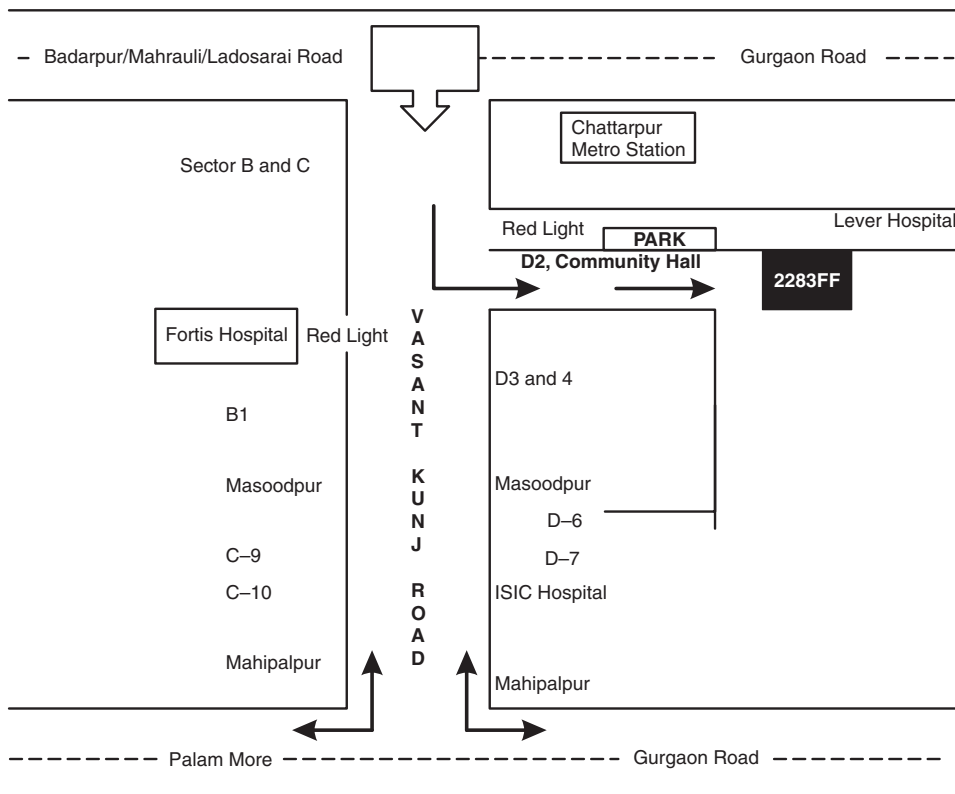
Badarpur/Mahrauli/Ladosarai Road

Gurgaon Road

Chattarpur Metro Station

Sector B and C

Red Light

PARK

Lever Hospital

D2, Community Hall

2283FF

Fortis Hospital

Red Light

VASANT KUNJ ROAD

D3 and 4

B1

Masoodpur

Masoodpur

D–6

C–9

D–7

C–10

ISIC Hospital

Mahipalpur

Mahipalpur

Palam More

Gurgaon Road